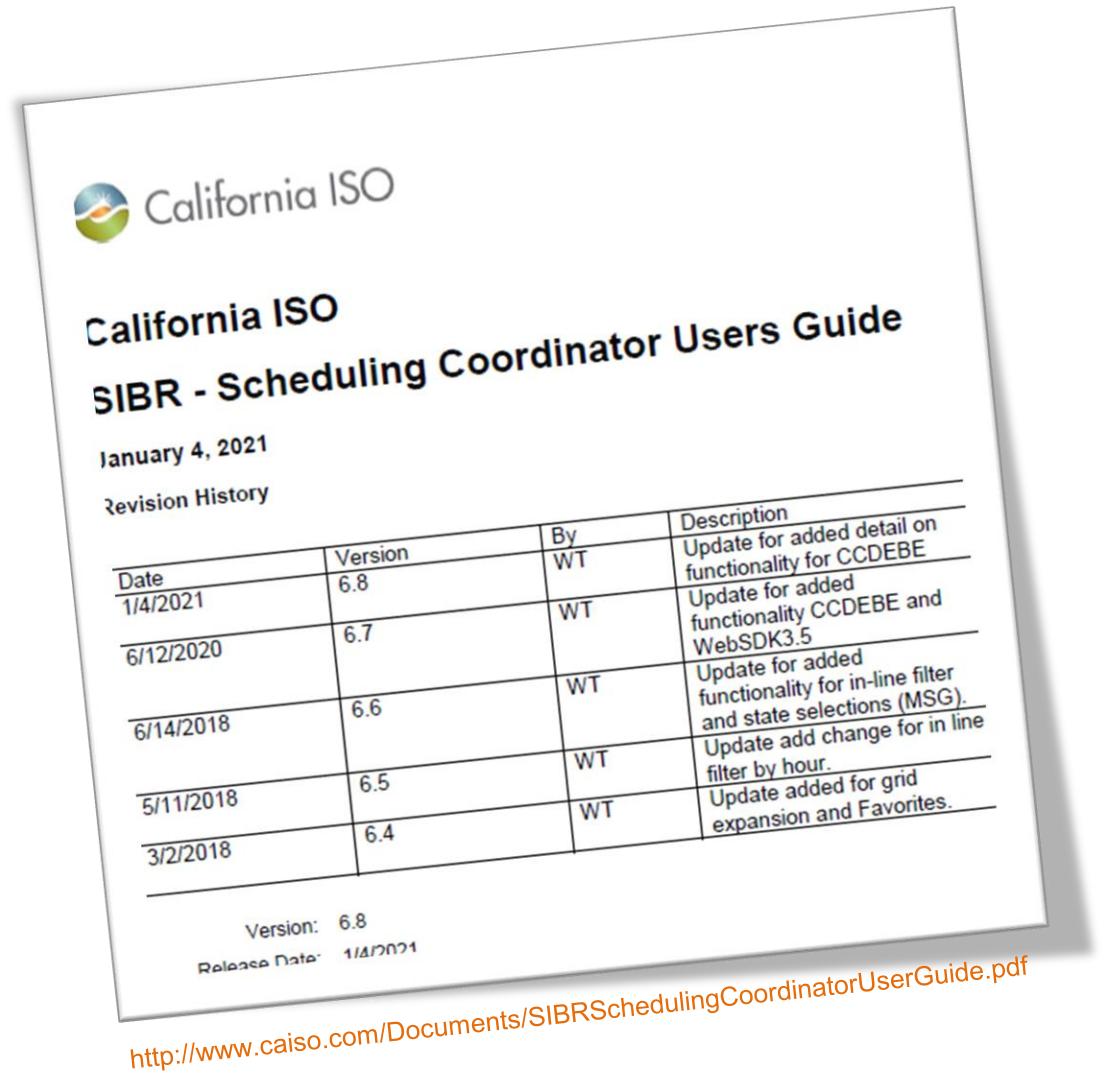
California ISO

California ISO
SIBR - Scheduling Coordinator Users Guide

January 4, 2021

Revision History

| Date | Version | By | Description |
|---|---|---|---|
| 1/4/2021 | 6.8 | WT | Update for added detail on functionality for CCDEBE |
| 6/12/2020 | 6.7 | WT | Update for added functionality CCDEBE and WebSDK3.5 |
| 6/14/2018 | 6.6 | WT | Update for added functionality for in-line filter and state selections (MSG). |
| 5/11/2018 | 6.5 | WT | Update add change for in line filter by hour. |
| 3/2/2018 | 6.4 | WT | Update added for grid expansion and Favorites. |

Version: 6.8
Release Date: 1/4/2021

http://www.caiso.com/Documents/SIBRSchedulingCoordinatorUserGuide.pdf